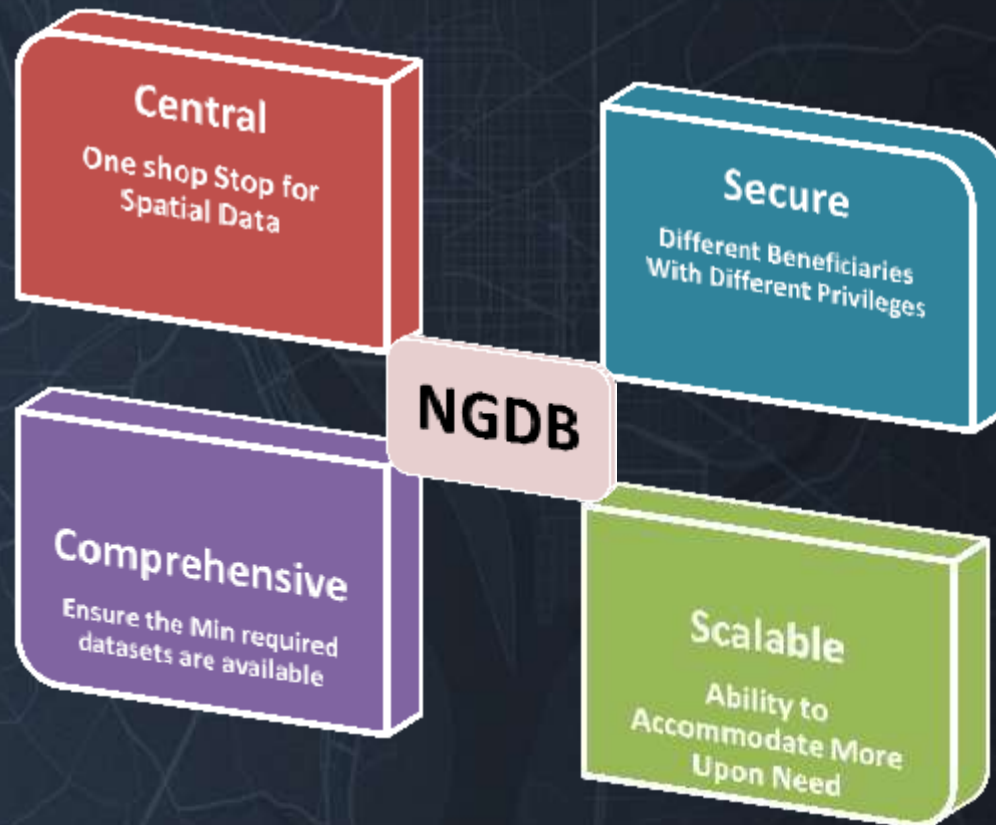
Central

One shop Stop for Spatial Data

Secure

Different Beneficiaries With Different Privileges

NGDB

Comprehensive

Ensure the Min required datasets are available

Scalable

Ability to Accommodate More Upon Need